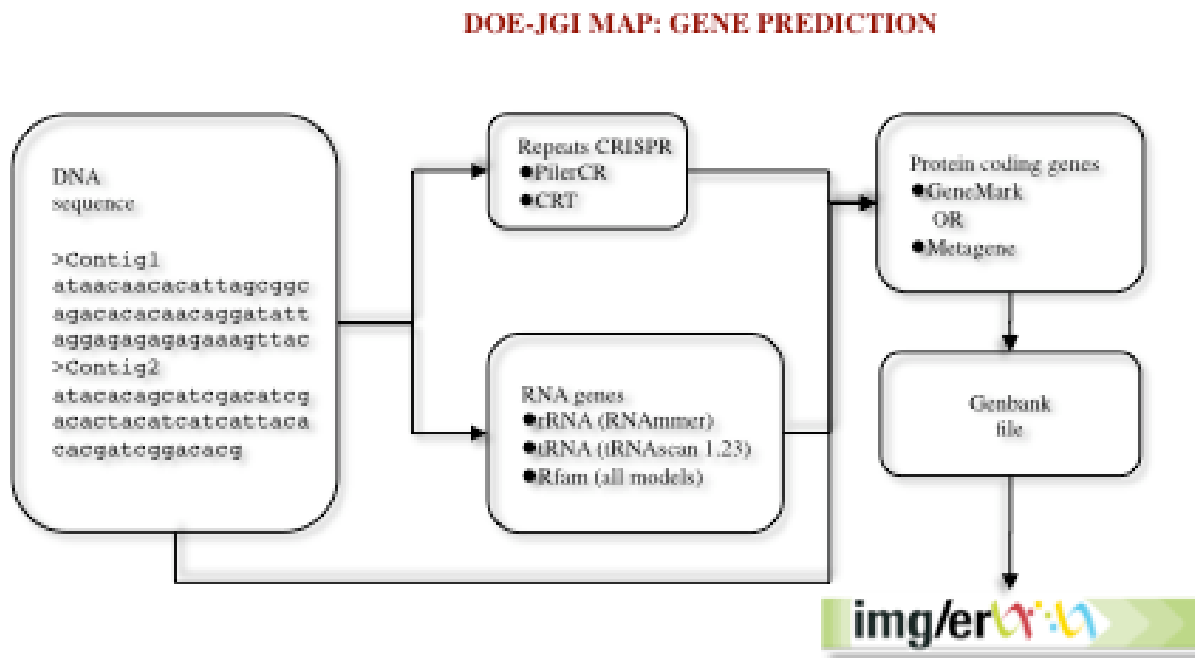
DOE-JGI MAP: GENE PREDICTION

DNA sequence

>Contig1
ataacaacacattagcggc
agacacacaacaggatatt
aggagagagagaaagttac
>Contig2
atacacagcatcgacatcg
acactacatcatcattaca
cacgatcggacacg

Repeats CRISPR
●PilerCR
●CRT

RNA genes
●rRNA (RNAmmer)
●tRNA (tRNAscan 1.23)
●Rfam (all models)

Protein coding genes
●GeneMark
OR
●Metagene

Genbank file

img/er